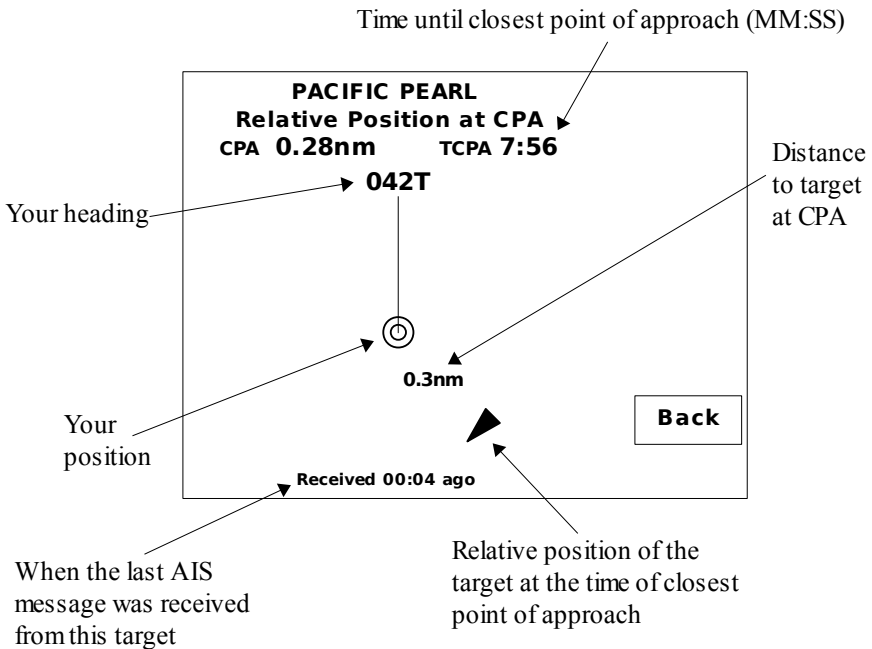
Time until closest point of approach (MM:SS)

PACIFIC PEARL
Relative Position at CPA
CPA 0.28nm TCPA 7:56

Distance to target at CPA

042T

Your heading

0.3nm

Back

Your position

Received 00:04 ago

When the last AIS message was received from this target

Relative position of the target at the time of closest point of approach